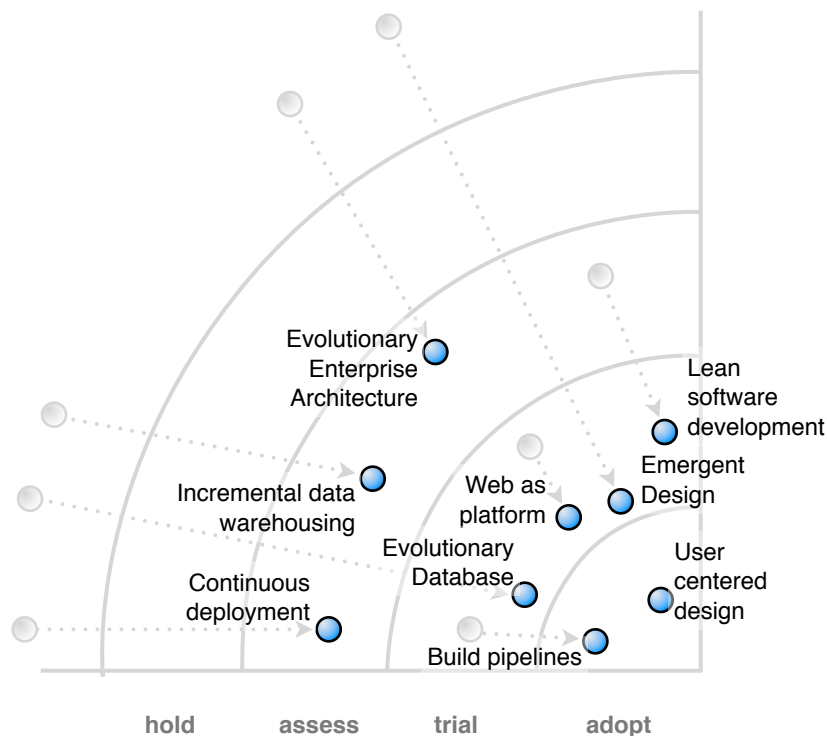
Evolutionary Enterprise Architecture

Lean software development

Emergent Design

Incremental data warehousing

Web as platform

Evolutionary Database

User centered design

Continuous deployment

Build pipelines

hold

assess

trial

adopt